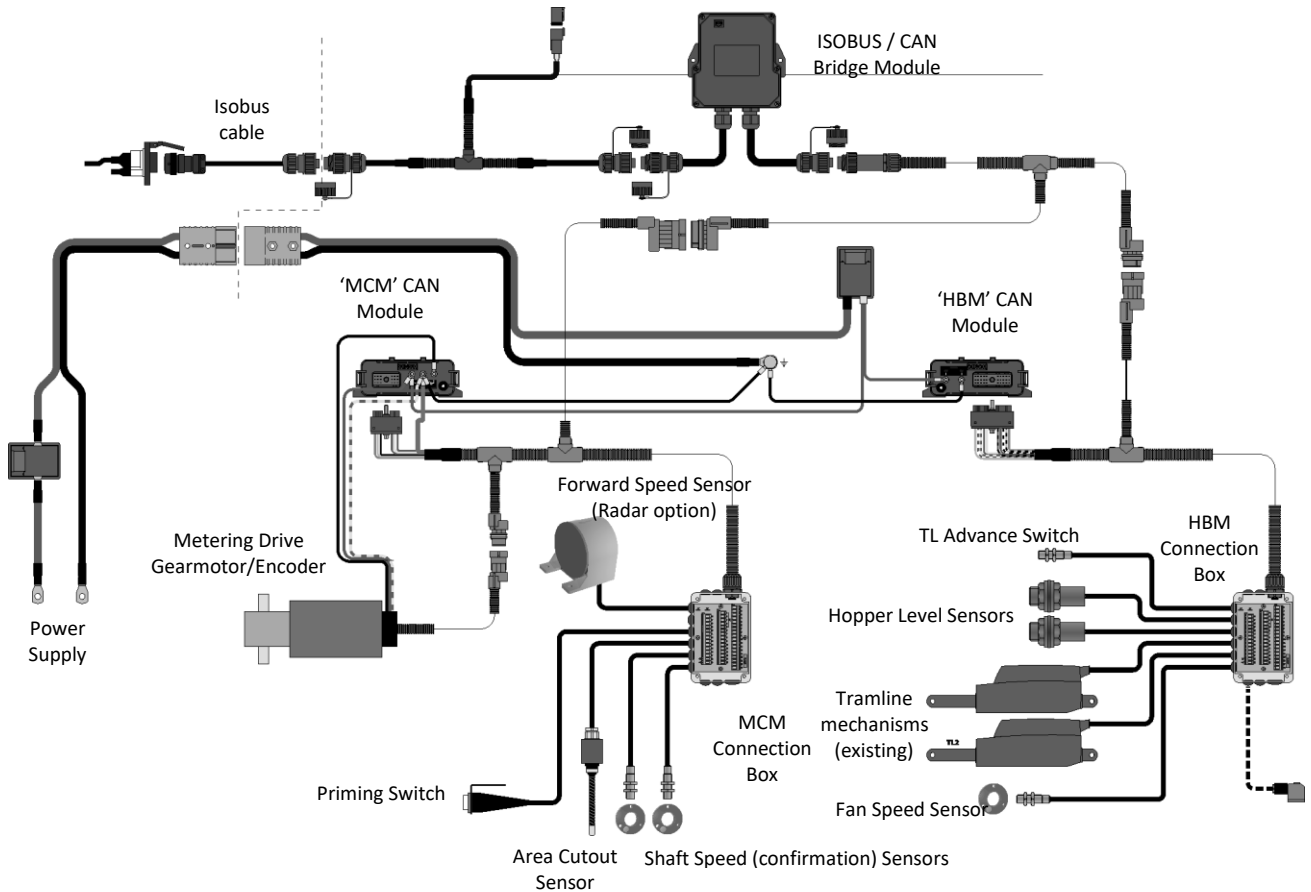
ISOBUS / CAN Bridge Module

Isobus cable

'MCM' CAN Module

'HBM' CAN Module

Forward Speed Sensor (Radar option)

Metering Drive Gearmotor/Encoder

Power Supply

TL Advance Switch

HBM Connection Box

Hopper Level Sensors

Tramline mechanisms (existing)

TL2

MCM Connection Box

Priming Switch

Fan Speed Sensor

Area Cutout Sensor

Shaft Speed (confirmation) Sensors